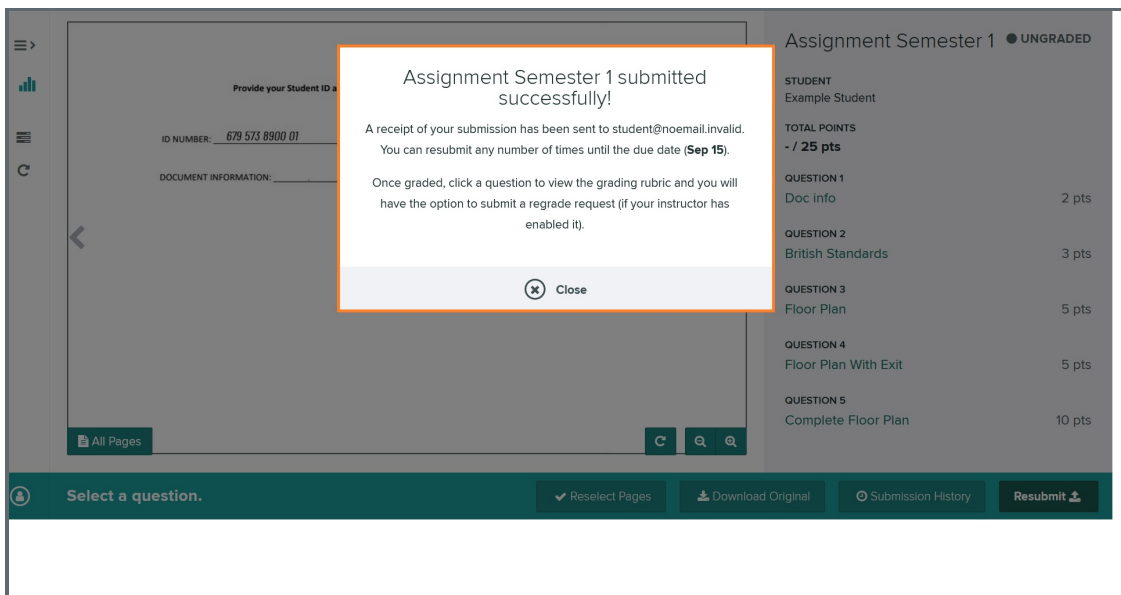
Provide your Student ID a

ID NUMBER: 679 573 8900 01

DOCUMENT INFORMATION:

Assignment Semester 1 submitted successfully!

A receipt of your submission has been sent to student@noemail.invalid. You can resubmit any number of times until the due date (**Sep 15**).

Once graded, click a question to view the grading rubric and you will have the option to submit a regrade request (if your instructor has enabled it).

Close

All Pages

Assignment Semester 1 ● UNGRADED

STUDENT
Example Student

TOTAL POINTS
- / 25 pts

QUESTION 1
Doc info 2 pts

QUESTION 2
British Standards 3 pts

QUESTION 3
Floor Plan 5 pts

QUESTION 4
Floor Plan With Exit 5 pts

QUESTION 5
Complete Floor Plan 10 pts

Select a question.

Reselect Pages

Download Original

Submission History

Resubmit